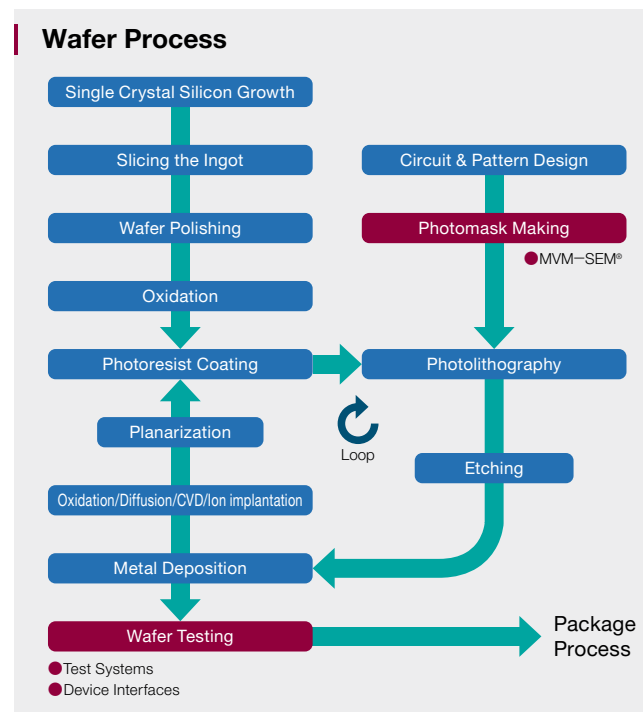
Wafer Process

Single Crystal Silicon Growth

Slicing the Ingot

Wafer Polishing

Oxidation

Photoresist Coating

Planarization

Oxidation/Diffusion/CVD/Ion implantation

Metal Deposition

Wafer Testing

Test Systems
Device Interfaces

Circuit & Pattern Design

Photomask Making

MVM−SEM®

Photolithography

Loop

Etching

Package Process